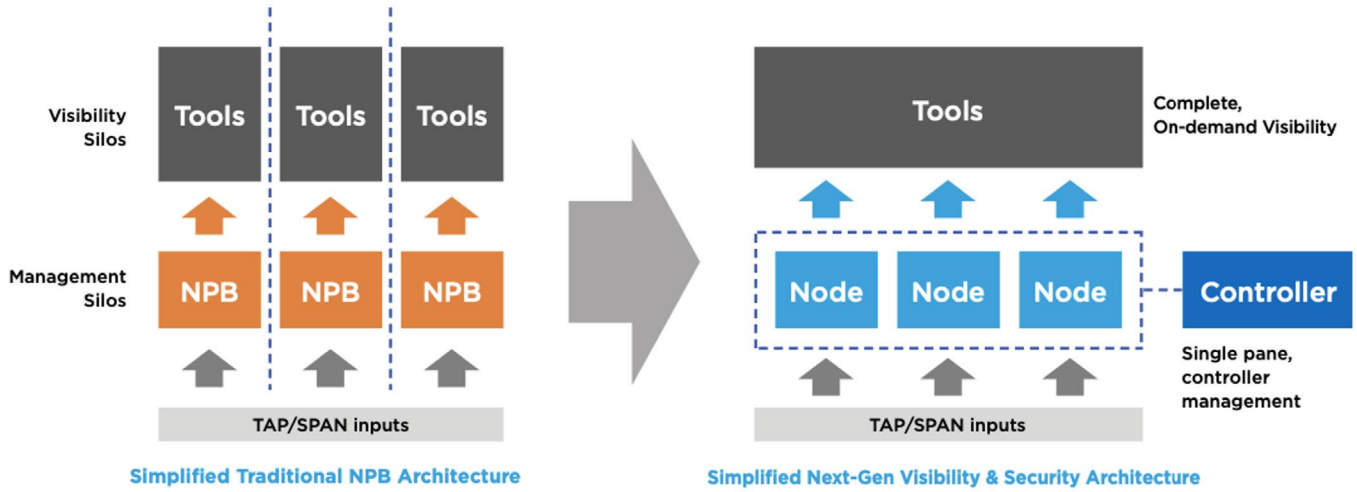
Visibility Silos

Tools

Tools

Tools

Management Silos

NPB

NPB

NPB

TAP/SPAN inputs

Simplified Traditional NPB Architecture

Tools

Complete, On-demand Visibility

Node

Node

Node

Controller

Single pane, controller management

TAP/SPAN inputs

Simplified Next-Gen Visibility & Security Architecture